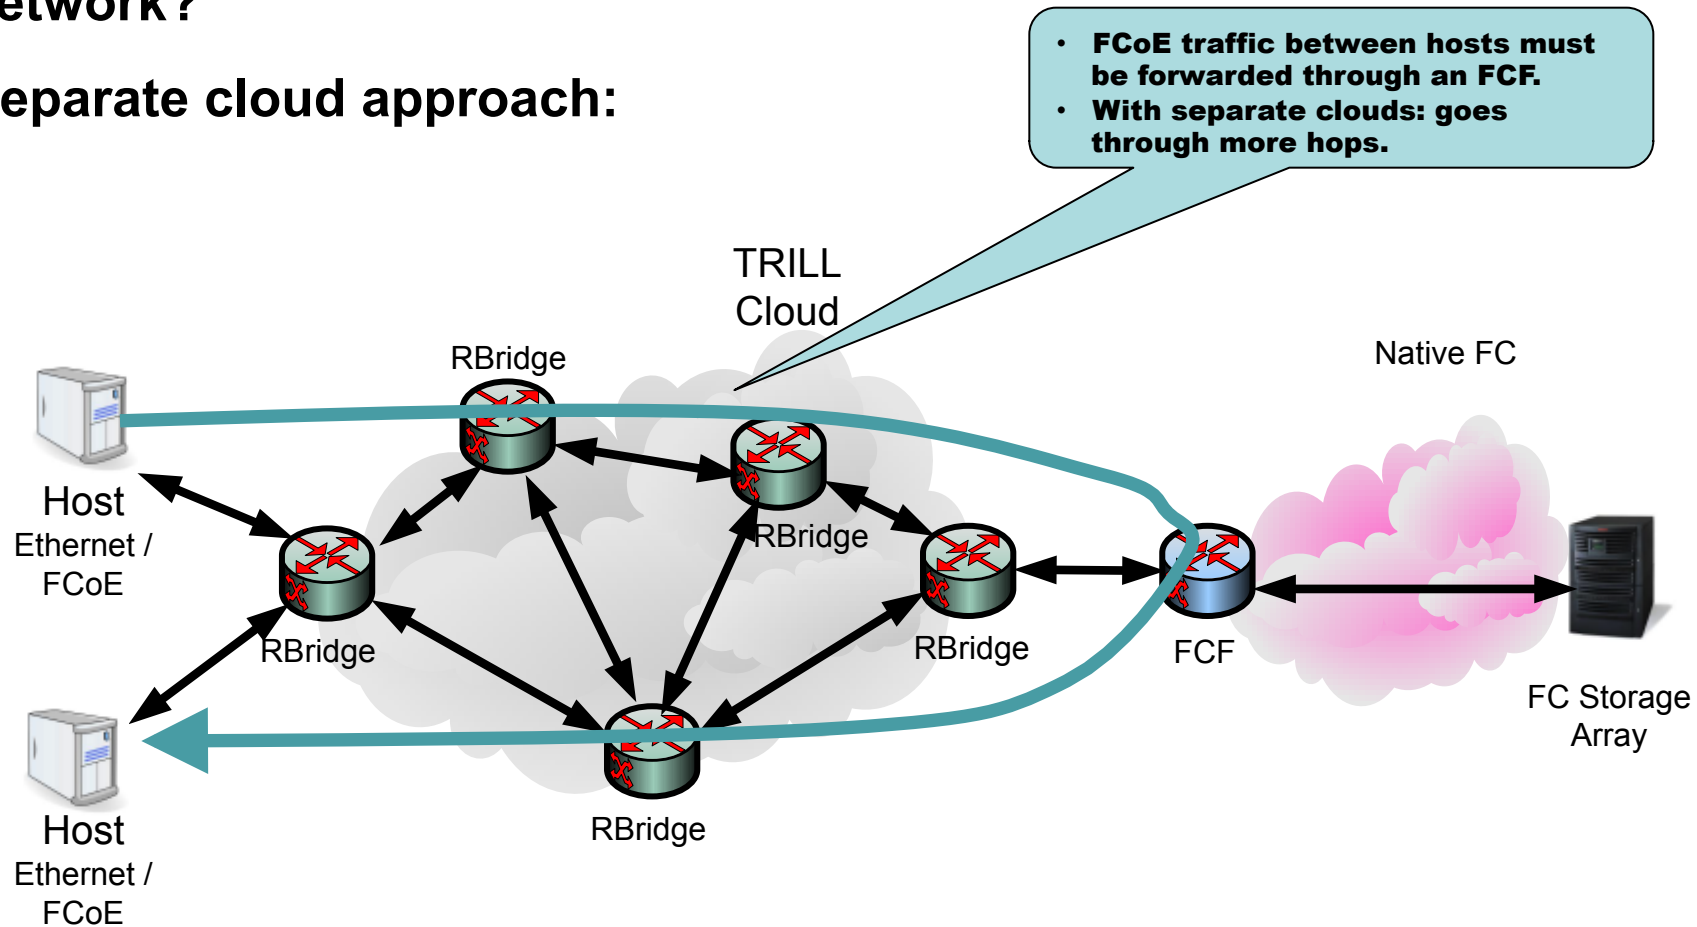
etwork?

eparate cloud approach:

- FCoE traffic between hosts must be forwarded through an FCF.
- With separate clouds: goes through more hops.

TRILL Cloud

Native FC

RBridge

Host
Ethernet / FCoE

RBridge

RBridge

RBridge

RBridge

FCF

FC Storage Array

Host
Ethernet / FCoE

RBridge